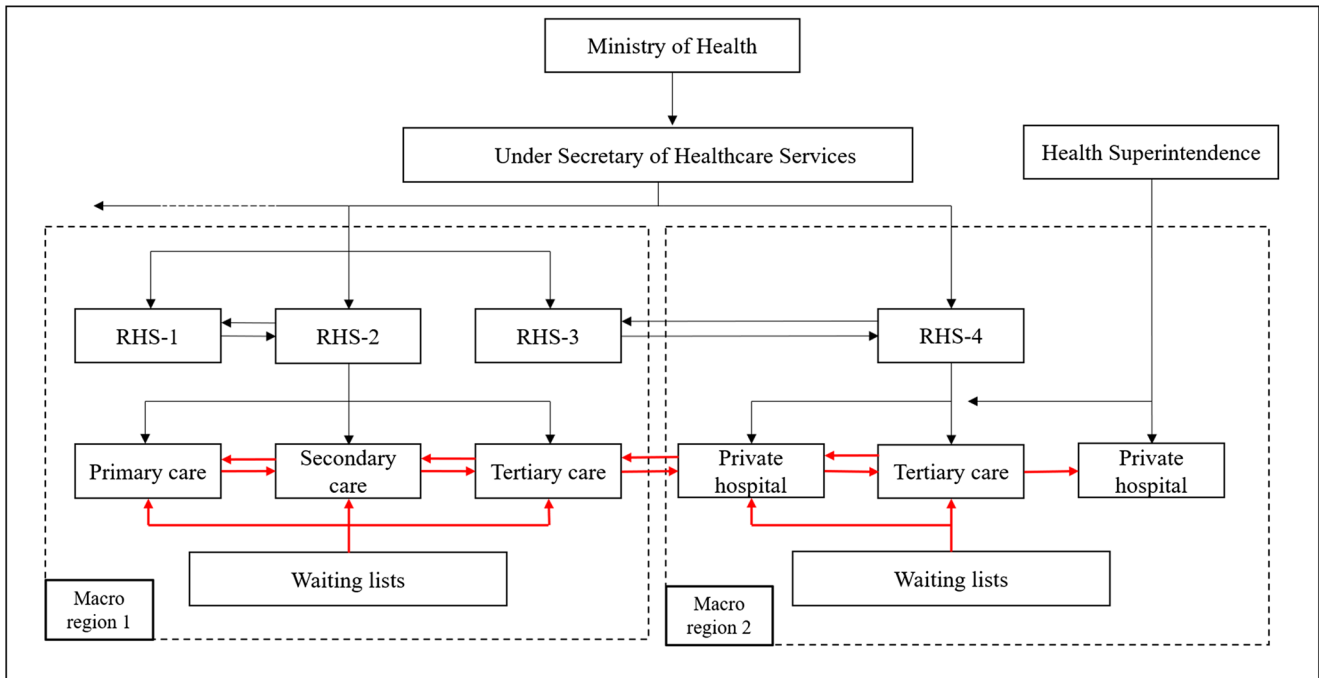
Ministry of Health

Under Secretary of Healthcare Services

Health Superintendence

RHS-1

RHS-2

RHS-3

RHS-4

Primary care

Secondary care

Tertiary care

Private hospital

Tertiary care

Private hospital

Waiting lists

Waiting lists

Macro region 1

Macro region 2